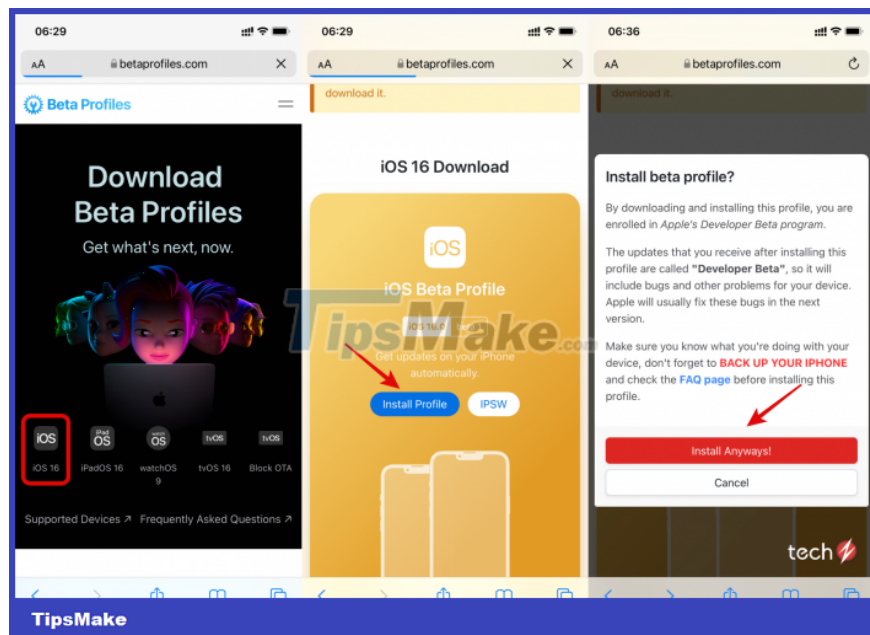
06:29

AA betaprofiles.com

Beta Profiles

Download Beta Profiles

Get what's next, now.

iOS

iOS 16

iPad OS

iPadOS 16

watch OS

watchOS 9

tvOS

tvOS 16

tvOS

Block OTA

Supported Devices ↗ Frequently Asked Questions ↗

06:29

AA betaprofiles.com

download it.

iOS 16 Download

iOS

iOS Beta Profile

iOS 16.6 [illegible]

Get updates on your iPhone automatically.

Install Profile

IPSW

06:36

AA betaprofiles.com

download it.

Install beta profile?

By downloading and installing this profile, you are enrolled in Apple's Developer Beta program.

The updates that you receive after installing this profile are called "Developer Beta", so it will include bugs and other problems for your device. Apple will usually fix these bugs in the next version.

Make sure you know what you're doing with your device, don't forget to BACK UP YOUR IPHONE and check the FAQ page before installing this profile.

Install Anyways!

Cancel

tech

TipsMake.com

TipsMake